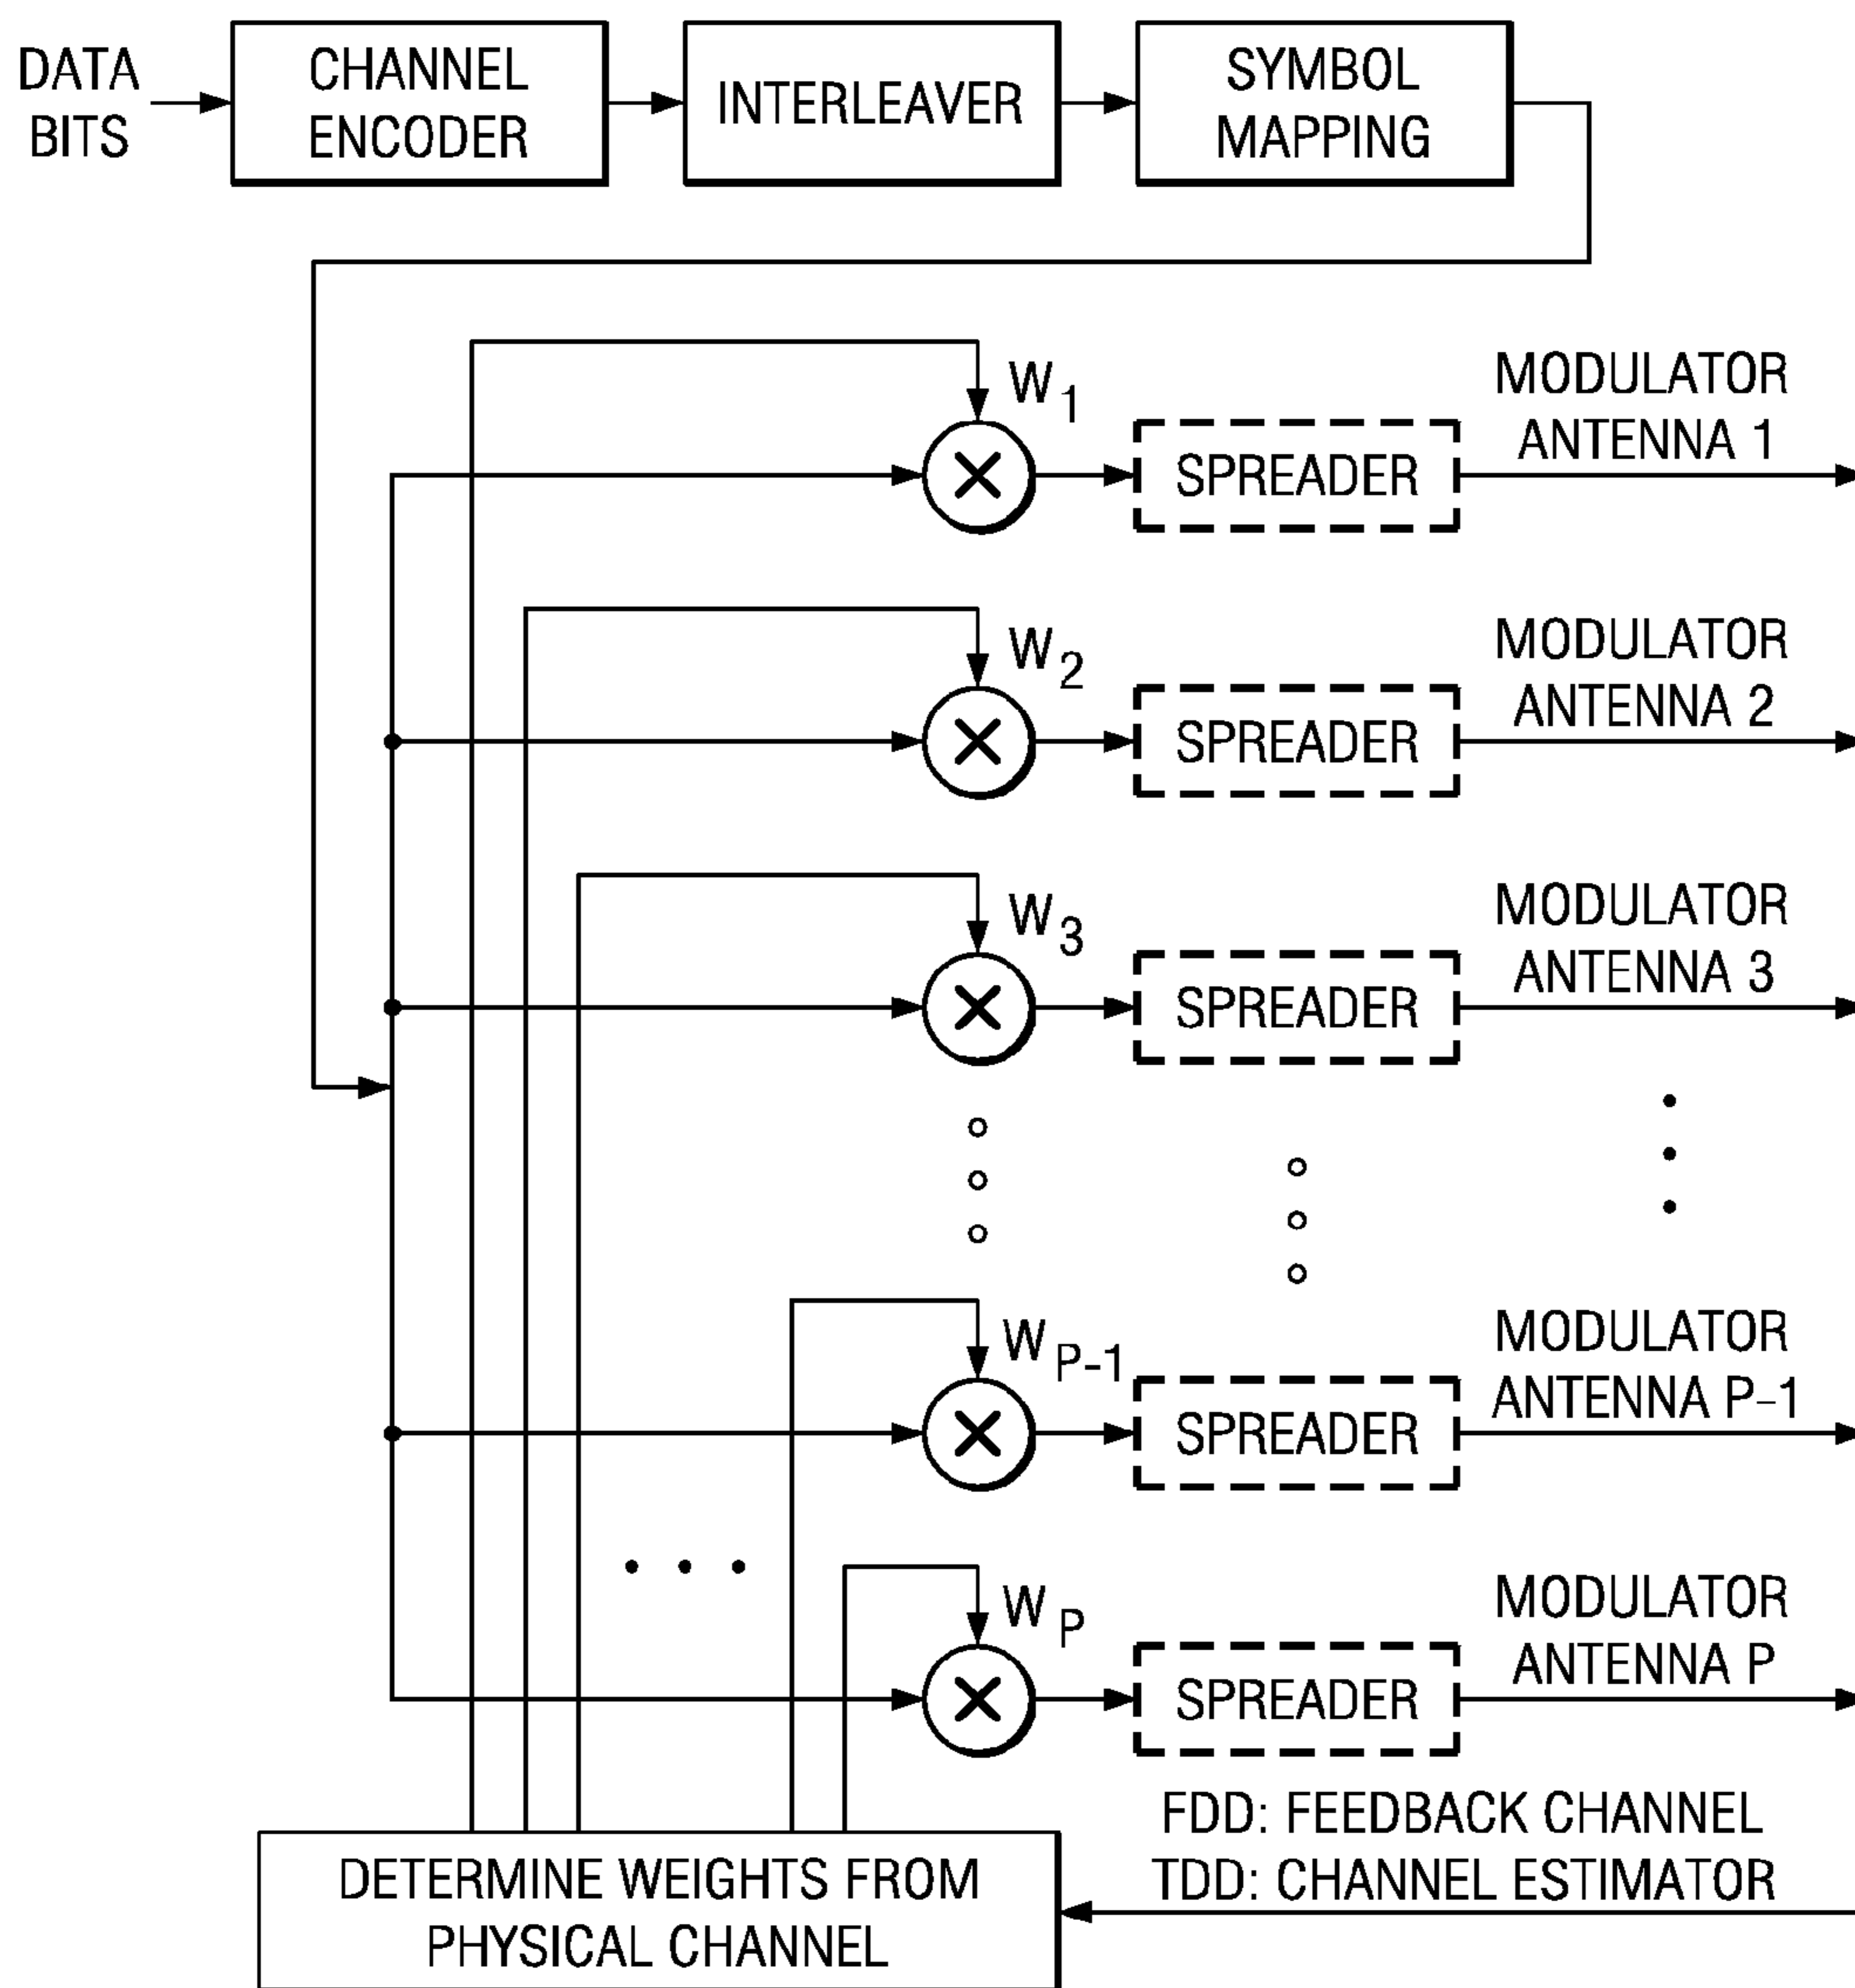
DATA BITS

CHANNEL ENCODER

INTERLEAVER

SYMBOL MAPPING

$W_1$

MODULATOR ANTENNA 1

SPREADER

$W_2$

MODULATOR ANTENNA 2

SPREADER

$W_3$

MODULATOR ANTENNA 3

SPREADER

$W_{P-1}$

MODULATOR ANTENNA P-1

SPREADER

$W_P$

MODULATOR ANTENNA P

SPREADER

FDD: FEEDBACK CHANNEL
TDD: CHANNEL ESTIMATOR

DETERMINE WEIGHTS FROM PHYSICAL CHANNEL